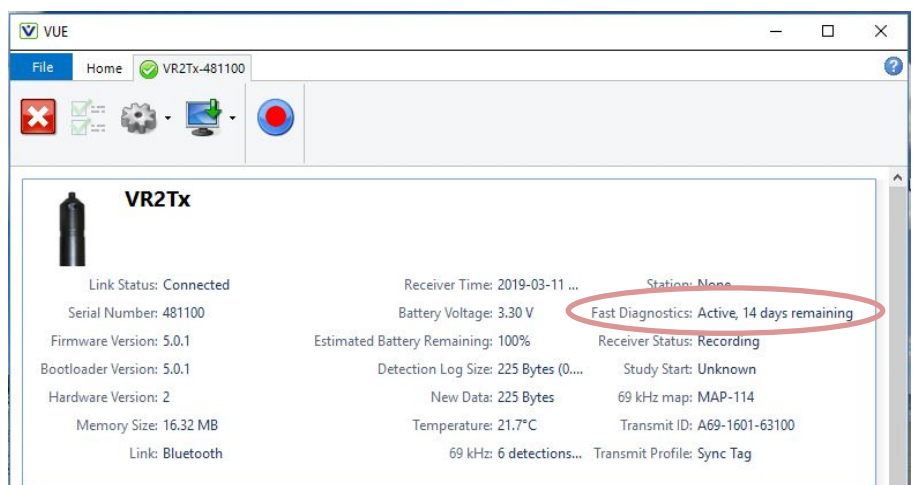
VUE

File Home VR2Tx-481100

VR2Tx

Link Status: Connected
Serial Number: 481100
Firmware Version: 5.0.1
Bootloader Version: 5.0.1
Hardware Version: 2
Memory Size: 16.32 MB
Link: Bluetooth

Receiver Time: 2019-03-11 ...
Battery Voltage: 3.30 V
Estimated Battery Remaining: 100%
Detection Log Size: 225 Bytes (0....
New Data: 225 Bytes
Temperature: 21.7°C
69 kHz: 6 detections...

Station: None
Fast Diagnostics: Active, 14 days remaining
Receiver Status: Recording
Study Start: Unknown
69 kHz map: MAP-114
Transmit ID: A69-1601-63100
Transmit Profile: Sync Tag